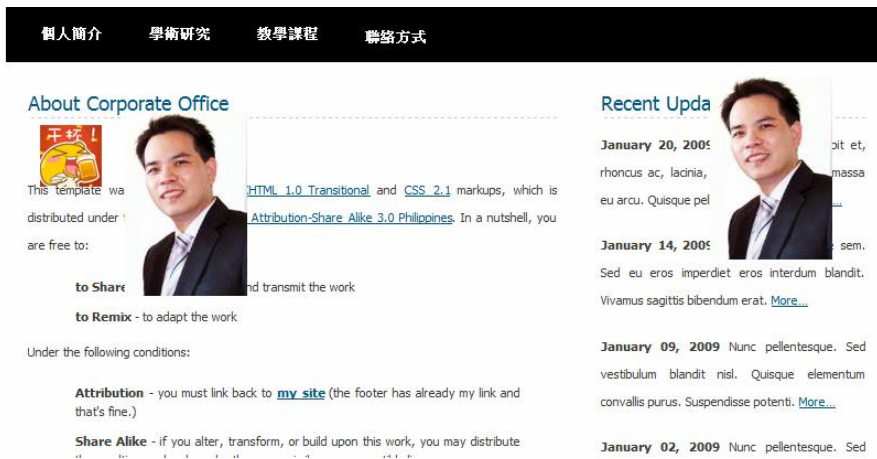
個人簡介 學術研究 教學課程 聯絡方式

About Corporate Office

干杯!

This template wa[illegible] XHTML 1.0 Transitional and CSS 2.1 markups, which is distributed under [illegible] Attribution-Share Alike 3.0 Philippines. In a nutshell, you are free to:

to Share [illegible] nd transmit the work

to Remix - to adapt the work

Under the following conditions:

Attribution - you must link back to my site (the footer has already my link and that's fine.)

Share Alike - if you alter, transform, or build upon this work, you may distribute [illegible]

Recent Upda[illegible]

January 20, 200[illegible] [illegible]pit et, rhoncus ac, lacinia, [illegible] massa eu arcu. Quisque pel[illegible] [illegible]

January 14, 200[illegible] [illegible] sem. Sed eu eros imperdiet eros interdum blandit. Vivamus sagittis bibendum erat. More...

January 09, 2009 Nunc pellentesque. Sed vestibulum blandit nisl. Quisque elementum convallis purus. Suspendisse potenti. More...

January 02, 2009 Nunc pellentesque. Sed